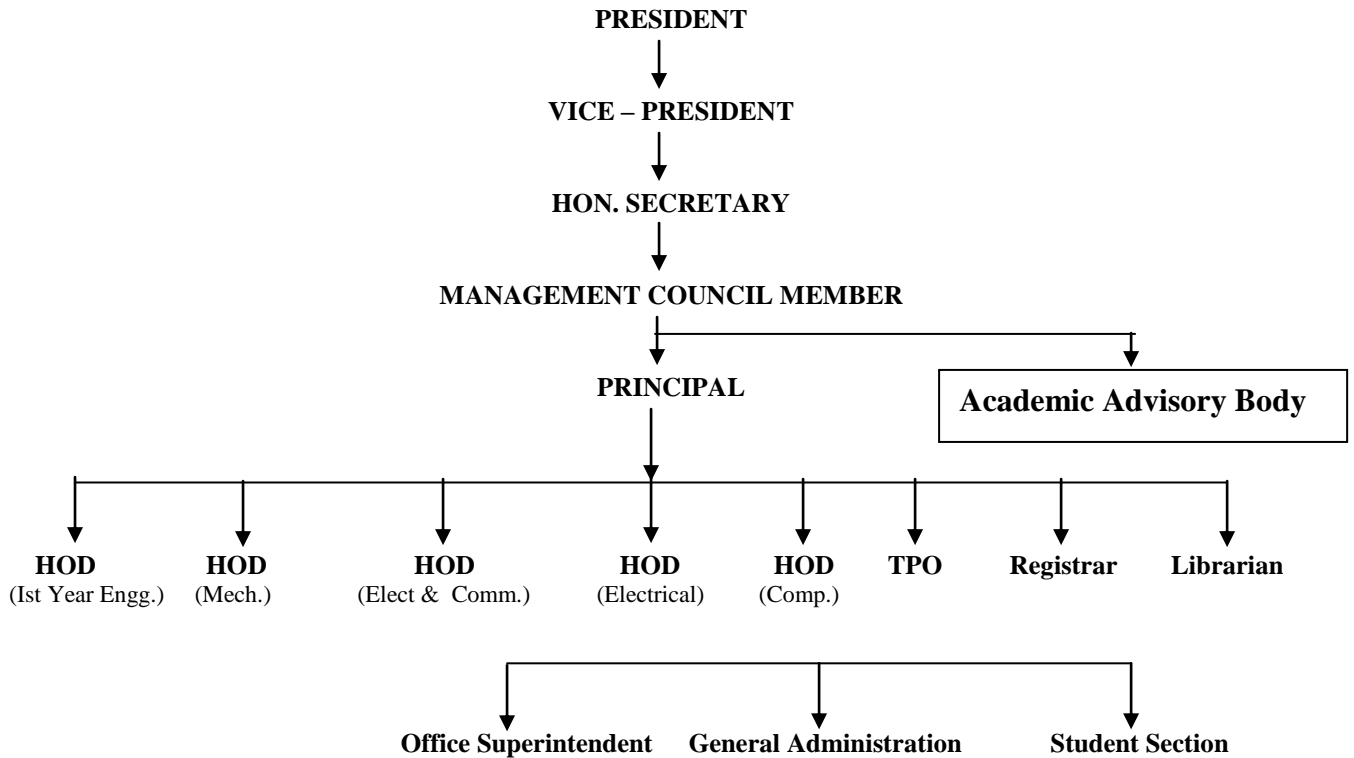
PRESIDENT

VICE – PRESIDENT

HON. SECRETARY

MANAGEMENT COUNCIL MEMBER

PRINCIPAL

Academic Advisory Body

HOD (Ist Year Engg.)

HOD (Mech.)

HOD (Elect & Comm.)

HOD (Electrical)

HOD (Comp.)

TPO

Registrar

Librarian

Office Superintendent

General Administration

Student Section